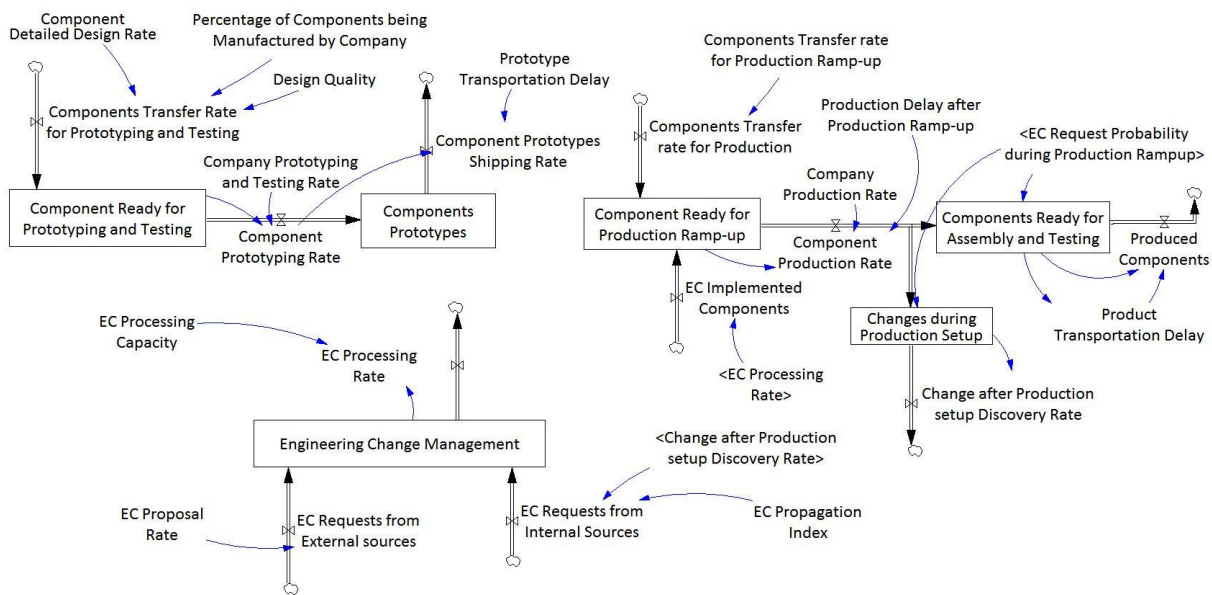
Component Detailed Design Rate

Percentage of Components being Manufactured by Company

Design Quality

Components Transfer Rate for Prototyping and Testing

Prototype Transportation Delay

Component Prototypes Shipping Rate

Company Prototyping and Testing Rate

Component Ready for Prototyping and Testing

Component Prototyping Rate

Components Prototypes

Components Transfer rate for Production Ramp-up

Components Transfer rate for Production

Production Delay after Production Ramp-up

<EC Request Probability during Production Rampup>

Company Production Rate

Component Ready for Production Ramp-up

Component Production Rate

Components Ready for Assembly and Testing

Produced Components

EC Implemented Components

<EC Processing Rate>

Changes during Production Setup

Product Transportation Delay

Change after Production setup Discovery Rate

EC Processing Capacity

EC Processing Rate

Engineering Change Management

<Change after Production setup Discovery Rate>

EC Proposal Rate

EC Requests from External sources

EC Requests from Internal Sources

EC Propagation Index